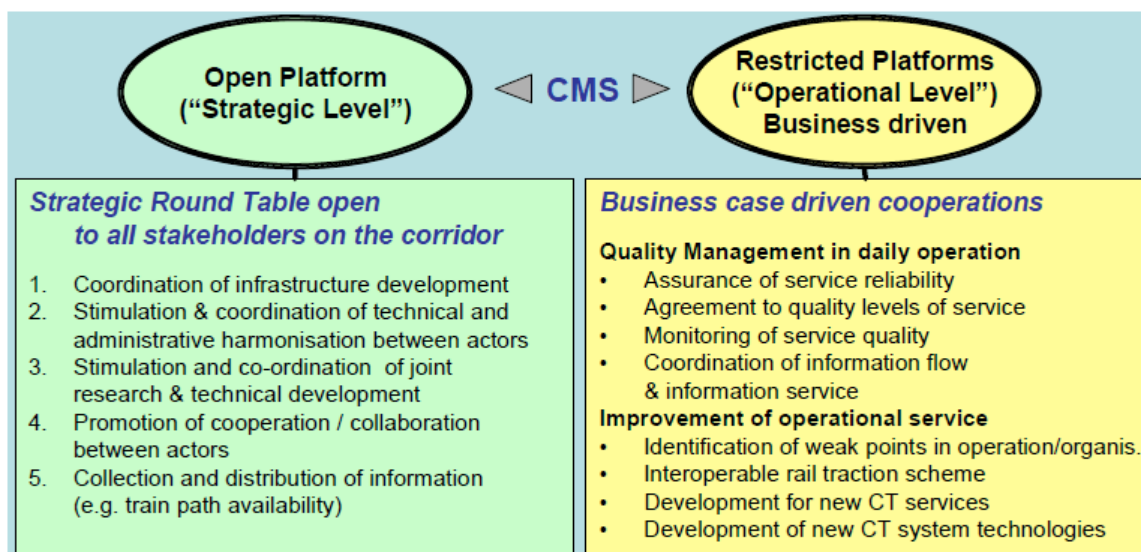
Open Platform
("Strategic Level")

CMS

Restricted Platforms
("Operational Level")
Business driven

Strategic Round Table open to all stakeholders on the corridor

1. Coordination of infrastructure development
2. Stimulation & coordination of technical and administrative harmonisation between actors
3. Stimulation and co-ordination of joint research & technical development
4. Promotion of cooperation / collaboration between actors
5. Collection and distribution of information (e.g. train path availability)

Business case driven cooperations

Quality Management in daily operation
• Assurance of service reliability
• Agreement to quality levels of service
• Monitoring of service quality
• Coordination of information flow & information service

Improvement of operational service
• Identification of weak points in operation/organis.
• Interoperable rail traction scheme
• Development for new CT services
• Development of new CT system technologies